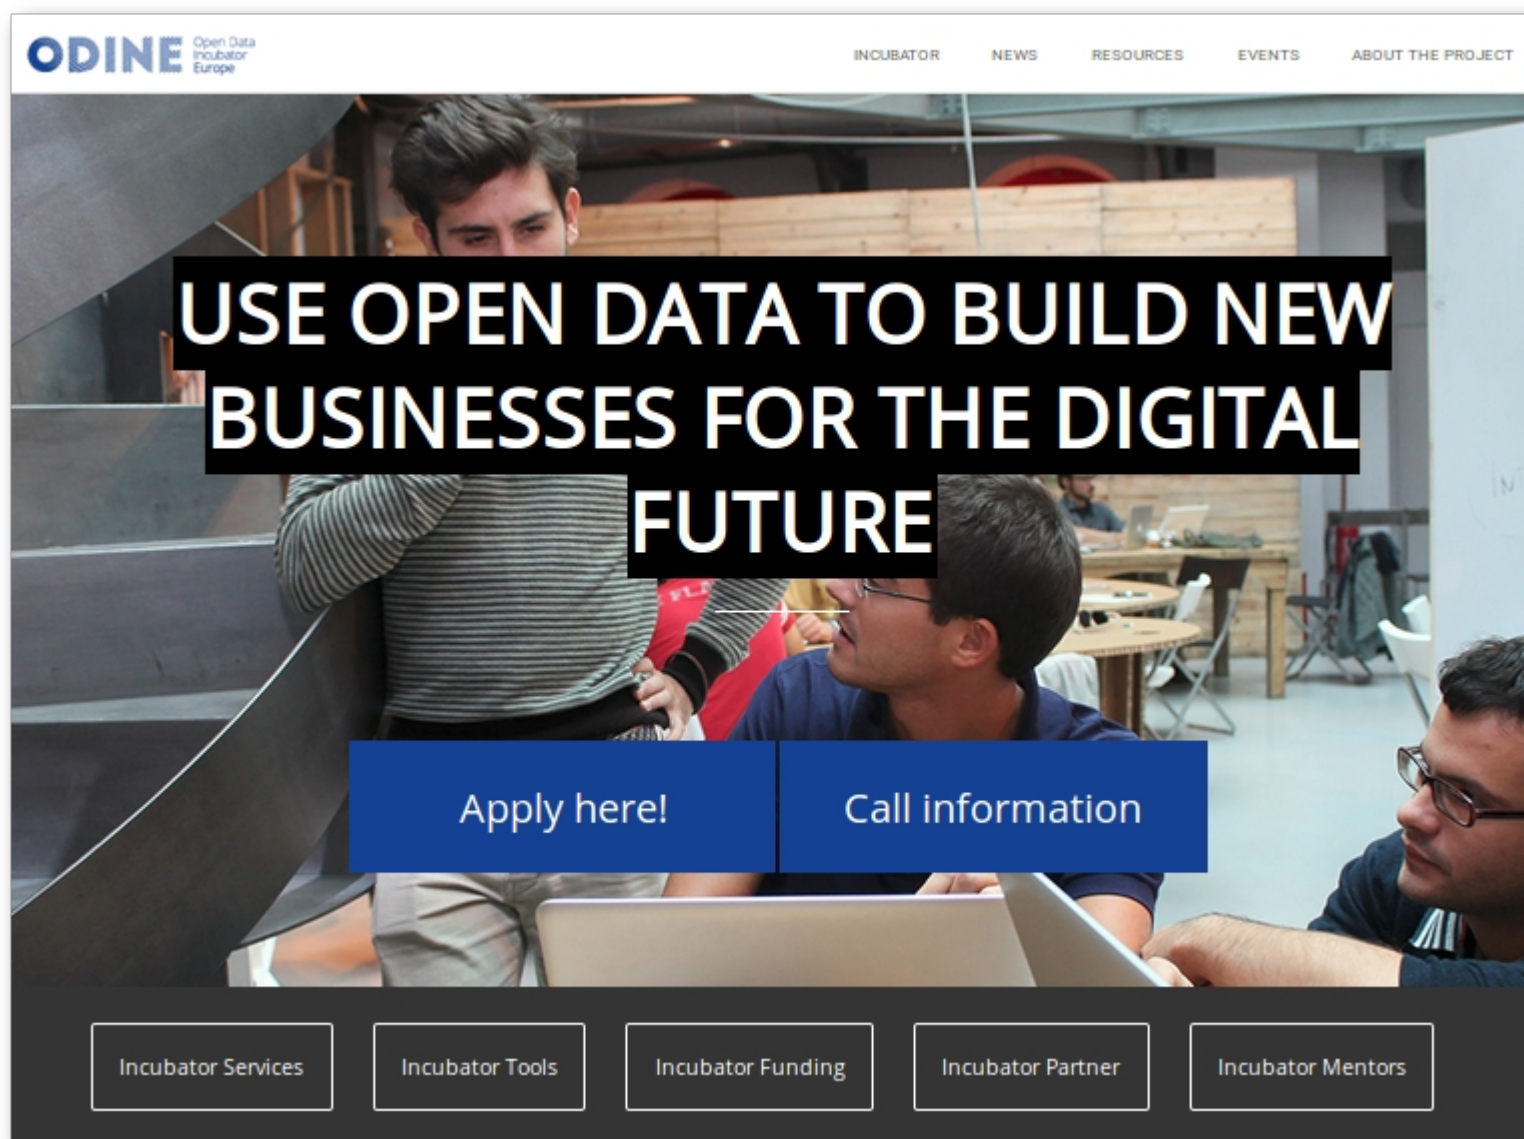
ODINE Open Data Incubator Europe

INCUBATOR NEWS RESOURCES EVENTS ABOUT THE PROJECT

USE OPEN DATA TO BUILD NEW BUSINESSES FOR THE DIGITAL FUTURE

Apply here!

Call information

Incubator Services

Incubator Tools

Incubator Funding

Incubator Partner

Incubator Mentors